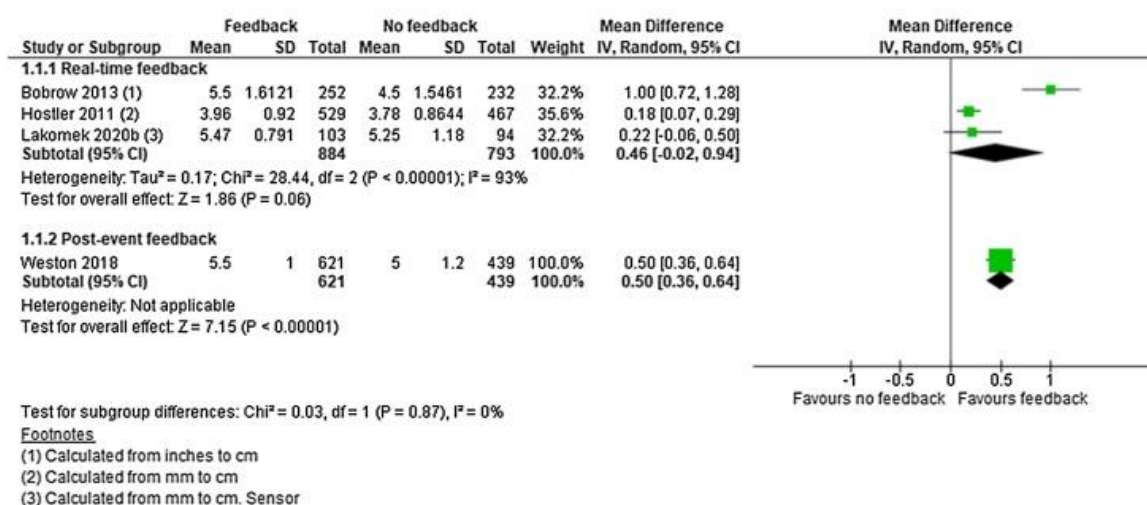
| Study or Subgroup | Feedback Mean | Feedback SD | Feedback Total | No feedback Mean | No feedback SD | No feedback Total | Weight | Mean Difference IV, Random, 95% CI |
|---|---|---|---|---|---|---|---|---|
| 1.1.1 Real-time feedback | | | | | | | | |
| Bobrow 2013 (1) | 5.5 | 1.6121 | 252 | 4.5 | 1.5461 | 232 | 32.2% | 1.00 [0.72, 1.28] |
| Hostler 2011 (2) | 3.96 | 0.92 | 529 | 3.78 | 0.8644 | 467 | 35.6% | 0.18 [0.07, 0.29] |
| Lakomek 2020b (3) | 5.47 | 0.791 | 103 | 5.25 | 1.18 | 94 | 32.2% | 0.22 [-0.06, 0.50] |
| Subtotal (95% CI) | | | 884 | | | 793 | 100.0% | 0.46 [-0.02, 0.94] |

Heterogeneity: Tau² = 0.17; Chi² = 28.44, df = 2 (P < 0.00001); I² = 93%
Test for overall effect: Z = 1.86 (P = 0.06)

| Study or Subgroup | Feedback Mean | Feedback SD | Feedback Total | No feedback Mean | No feedback SD | No feedback Total | Weight | Mean Difference IV, Random, 95% CI |
|---|---|---|---|---|---|---|---|---|
| 1.1.2 Post-event feedback | | | | | | | | |
| Weston 2018 | 5.5 | 1 | 621 | 5 | 1.2 | 439 | 100.0% | 0.50 [0.36, 0.64] |
| Subtotal (95% CI) | | | 621 | | | 439 | 100.0% | 0.50 [0.36, 0.64] |

Heterogeneity: Not applicable
Test for overall effect: Z = 7.15 (P < 0.00001)

Mean Difference
IV, Random, 95% CI

-1 -0.5 0 0.5 1
Favours no feedback Favours feedback

Test for subgroup differences: Chi² = 0.03, df = 1 (P = 0.87), I² = 0%
Footnotes
(1) Calculated from inches to cm
(2) Calculated from mm to cm
(3) Calculated from mm to cm. Sensor